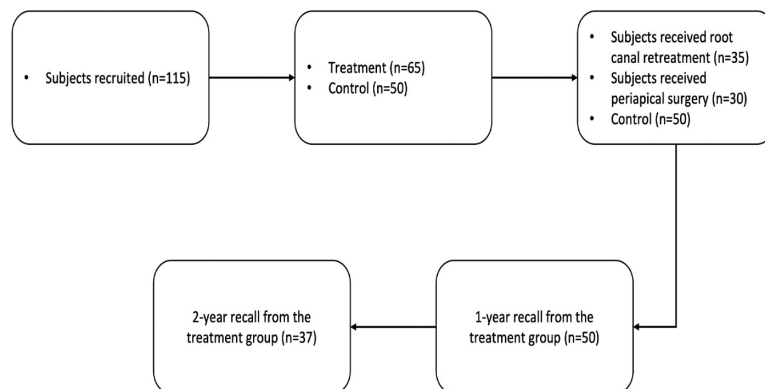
• Subjects recruited (n=115)

• Treatment (n=65)
• Control (n=50)

• Subjects received root canal retreatment (n=35)
• Subjects received periapical surgery (n=30)
• Control (n=50)

1-year recall from the treatment group (n=50)

2-year recall from the treatment group (n=37)